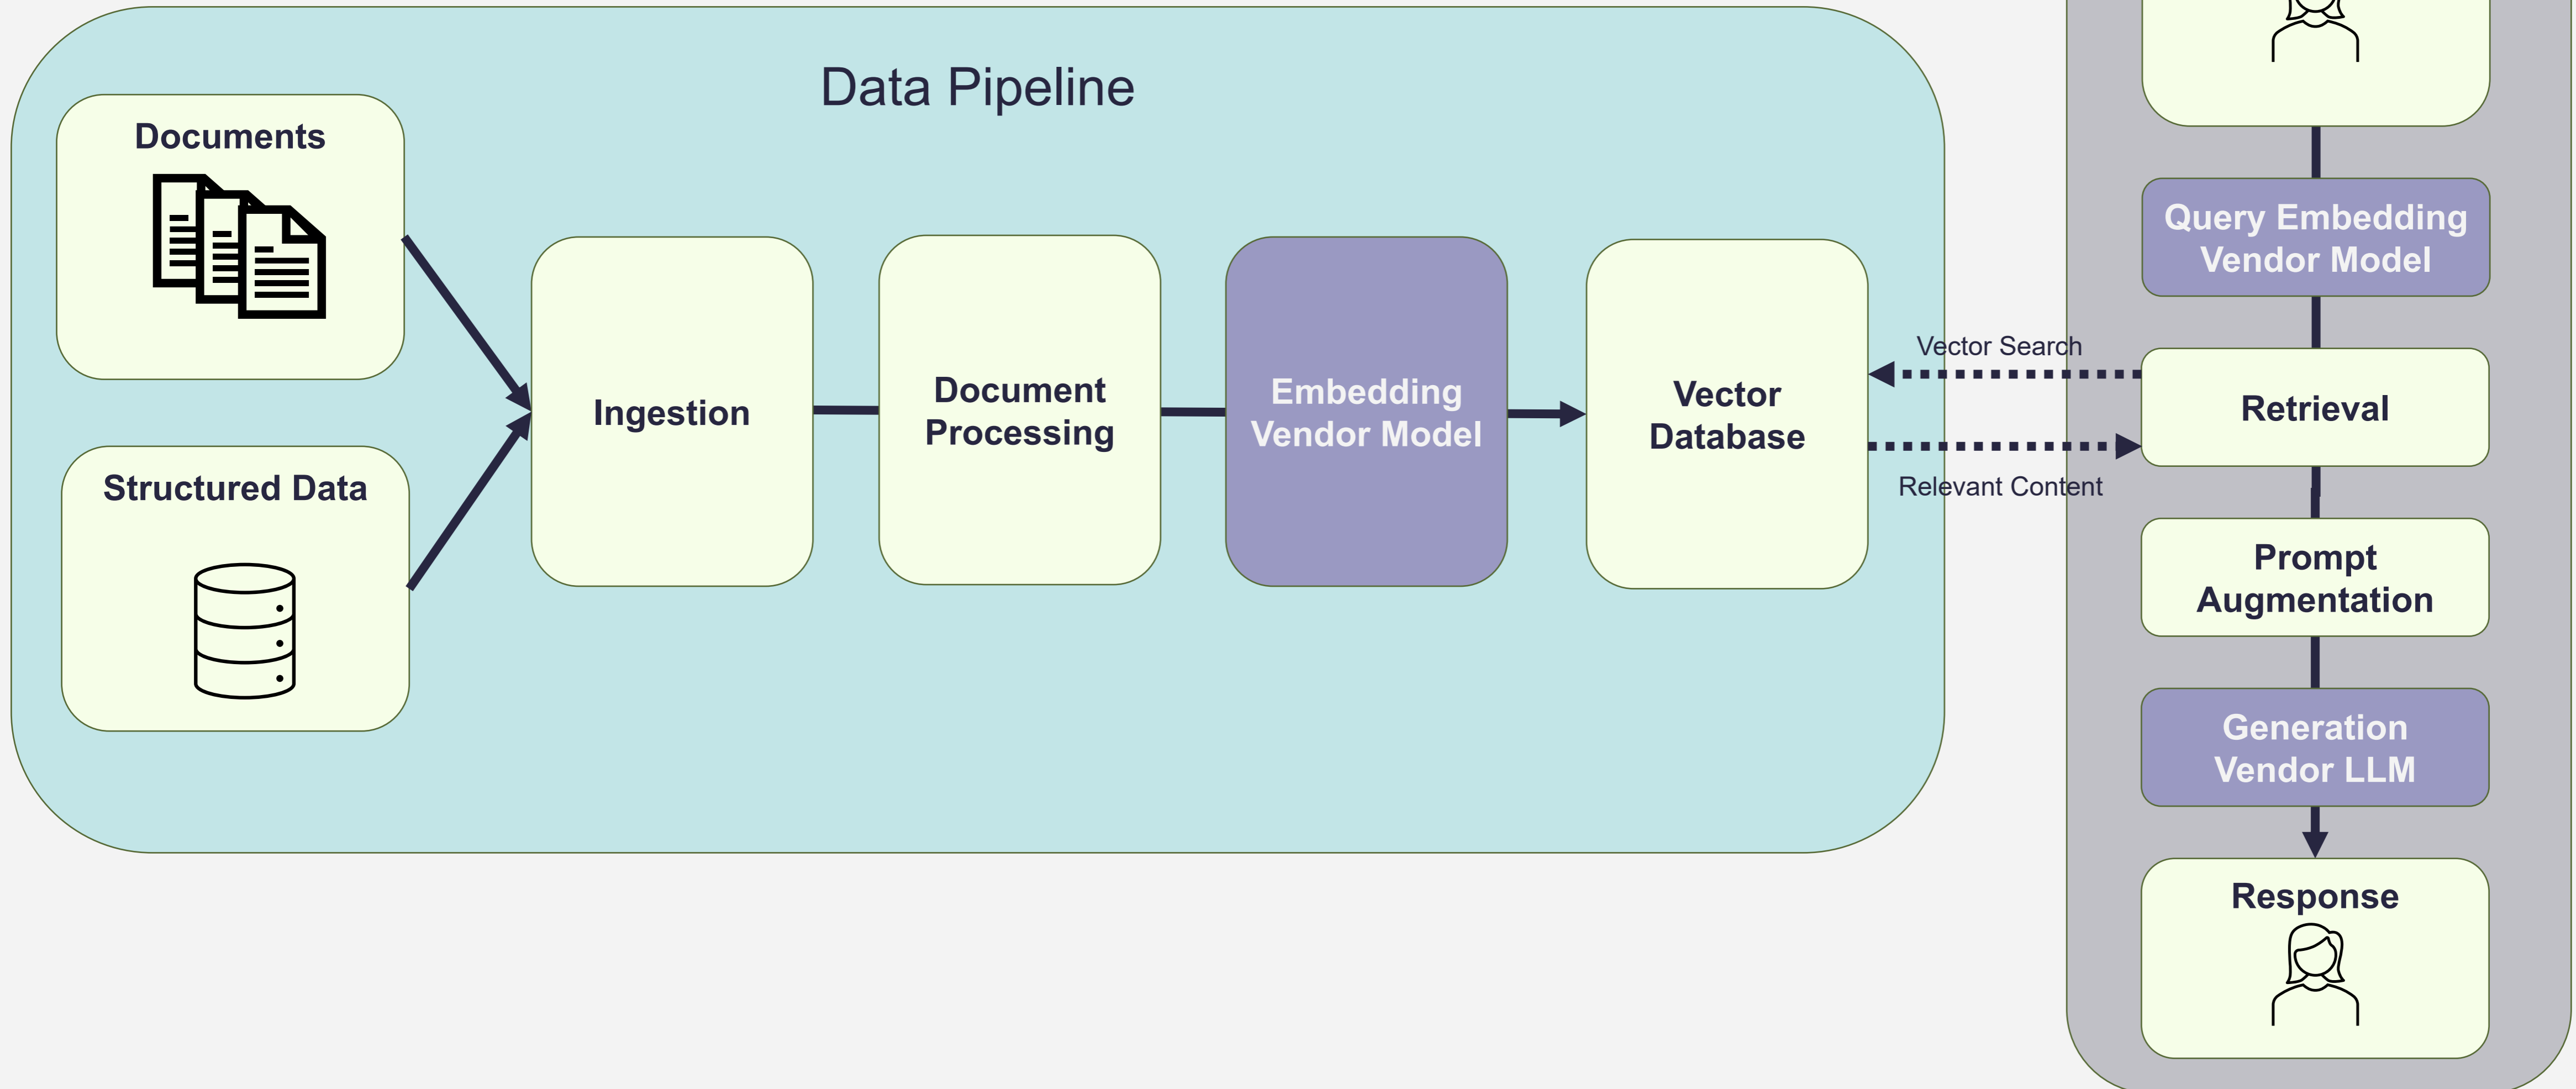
Data Pipeline

Documents

Structured Data

Ingestion

Document Processing

Embedding Vendor Model

Vector Database

Vector Search

Relevant Content

Query Embedding Vendor Model

Retrieval

Prompt Augmentation

Generation Vendor LLM

Response